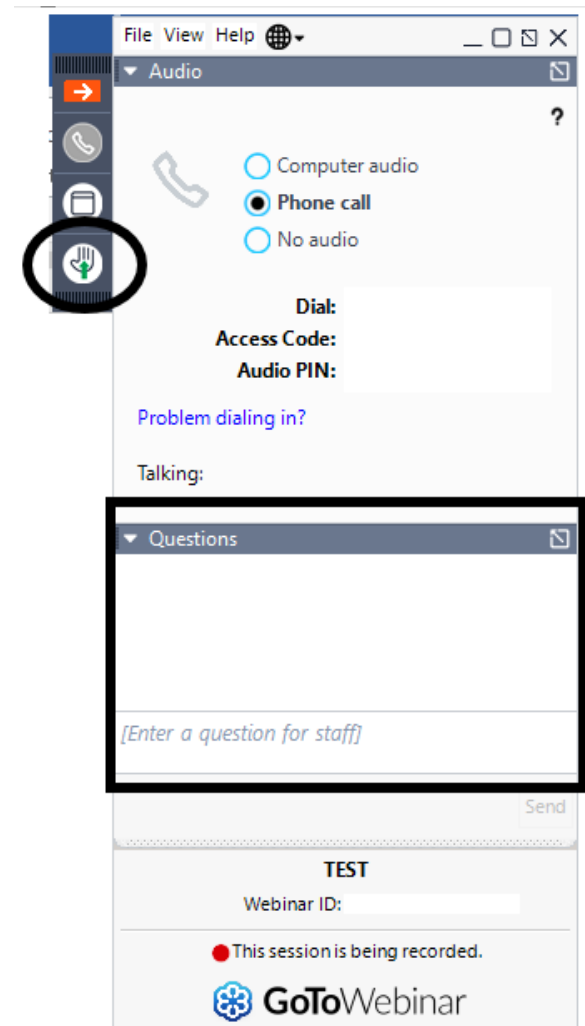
File View Help

Audio

?

Computer audio
Phone call
No audio

Dial:
Access Code:
Audio PIN:

Problem dialing in?

Talking:

Questions

[Enter a question for staff]

Send

TEST
Webinar ID:

This session is being recorded.

GoToWebinar